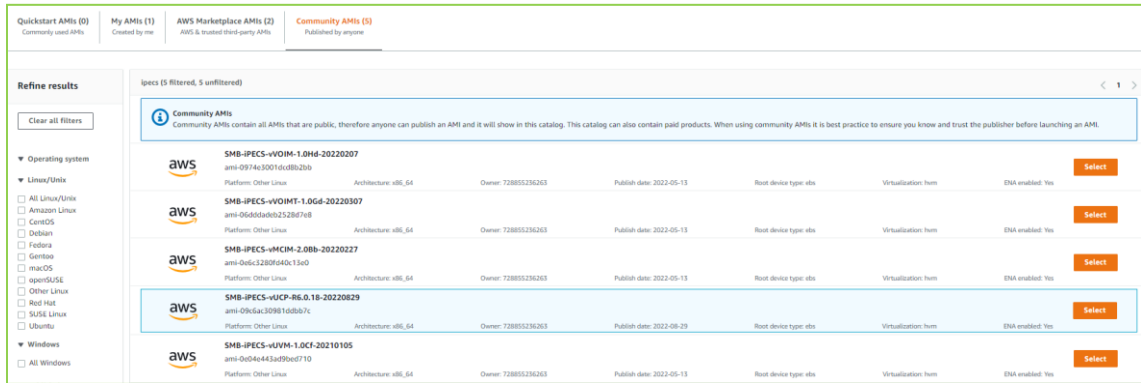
Quickstart AMIs (0)
Commonly used AMIs

My AMIs (1)
Created by me

AWS Marketplace AMIs (2)
AWS & trusted third-party AMIs

Community AMIs (5)
Published by anyone

Refine results

Clear all filters

▼ Operating system

▼ Linux/Unix

All Linux/Unix
Amazon Linux
CentOS
Debian
Fedora
Gentoo
macOS
openSUSE
Other Linux
Red Hat
SUSE Linux
Ubuntu

▼ Windows

All Windows

ipecs (5 filtered, 5 unfiltered)

< 1 >

Community AMIs
Community AMIs contain all AMIs that are public, therefore anyone can publish an AMI and it will show in this catalog. This catalog can also contain paid products. When using community AMIs it is best practice to ensure you know and trust the publisher before launching an AMI.

aws
SMB-iPECS-vVOIM-1.0Hd-20220207
ami-0974e3001dcd8b2bb
Platform: Other Linux Architecture: x86_64 Owner: 728855236263 Publish date: 2022-05-13 Root device type: ebs Virtualization: hvm ENA enabled: Yes
Select

aws
SMB-iPECS-vVOIMT-1.0Gd-20220307
ami-06dddadeb2528d7e8
Platform: Other Linux Architecture: x86_64 Owner: 728855236263 Publish date: 2022-05-13 Root device type: ebs Virtualization: hvm ENA enabled: Yes
Select

aws
SMB-iPECS-vMCIM-2.0Bb-20220227
ami-0e6c3280fd40c13e0
Platform: Other Linux Architecture: x86_64 Owner: 728855236263 Publish date: 2022-05-13 Root device type: ebs Virtualization: hvm ENA enabled: Yes
Select

aws
SMB-iPECS-vUCP-R6.0.18-20220829
ami-09c6ac30981ddbb7c
Platform: Other Linux Architecture: x86_64 Owner: 728855236263 Publish date: 2022-08-29 Root device type: ebs Virtualization: hvm ENA enabled: Yes
Select

aws
SMB-iPECS-vUVM-1.0Cf-20210105
ami-0e04e443ad9bed710
Platform: Other Linux Architecture: x86_64 Owner: 728855236263 Publish date: 2022-05-13 Root device type: ebs Virtualization: hvm ENA enabled: Yes
Select